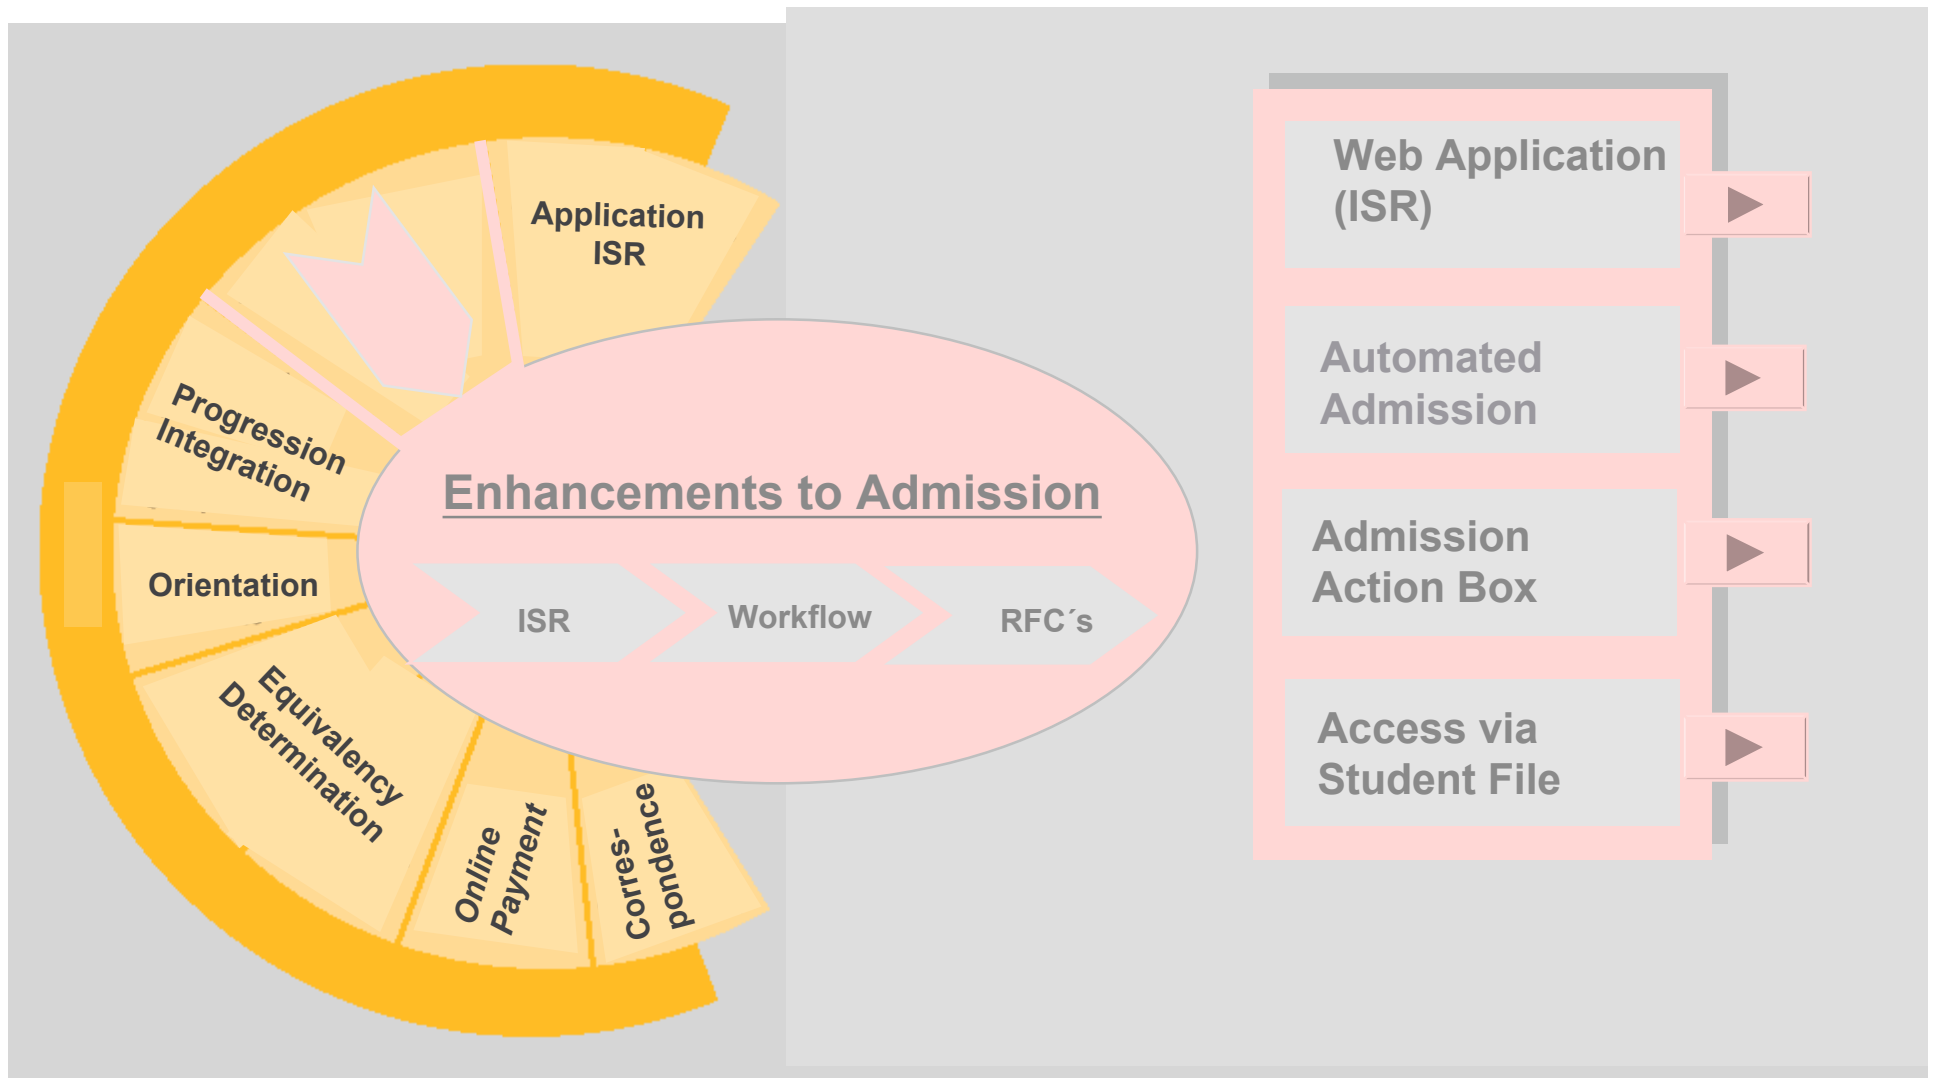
Application ISR

Progression Integration

Orientation

Equivalency Determination

Online Payment

Corres-pondence

Enhancements to Admission

ISR

Workflow

RFC´s

Web Application (ISR)

Automated Admission

Admission Action Box

Access via Student File